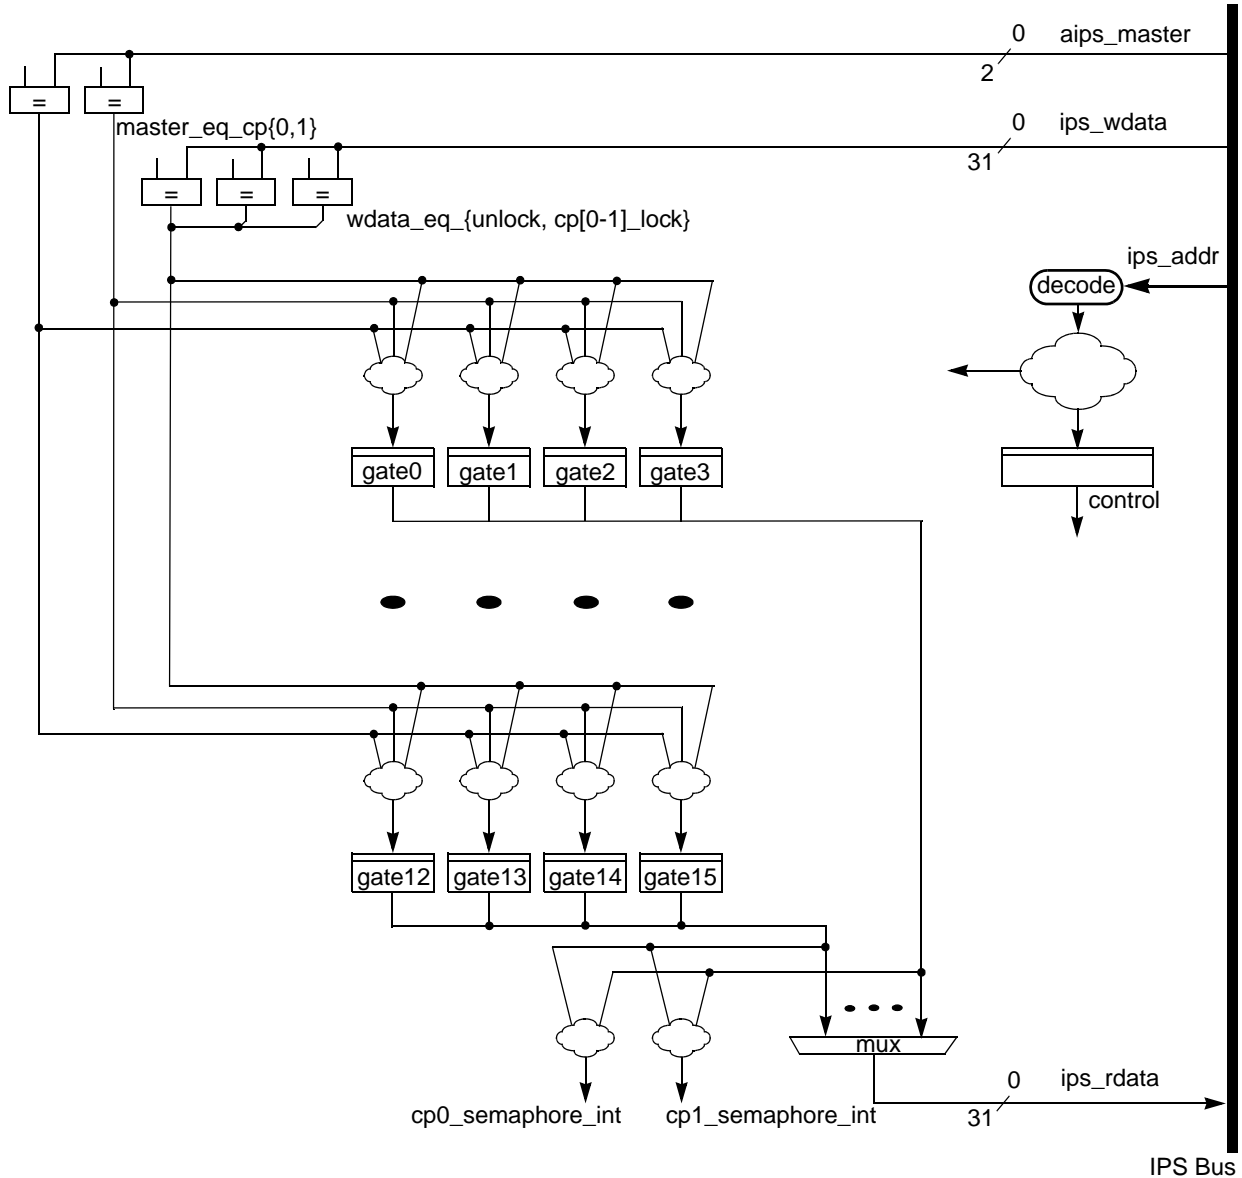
0 aips_master
2
=
=
master_eq_cp{0,1}
0 ips_wdata
31
=
=
=
wdata_eq_{unlock, cp[0-1]_lock}
ips_addr
decode
gate0
gate1
gate2
gate3
control
gate12
gate13
gate14
gate15
mux
0 ips_rdata
31
cp0_semaphore_int
cp1_semaphore_int
IPS Bus